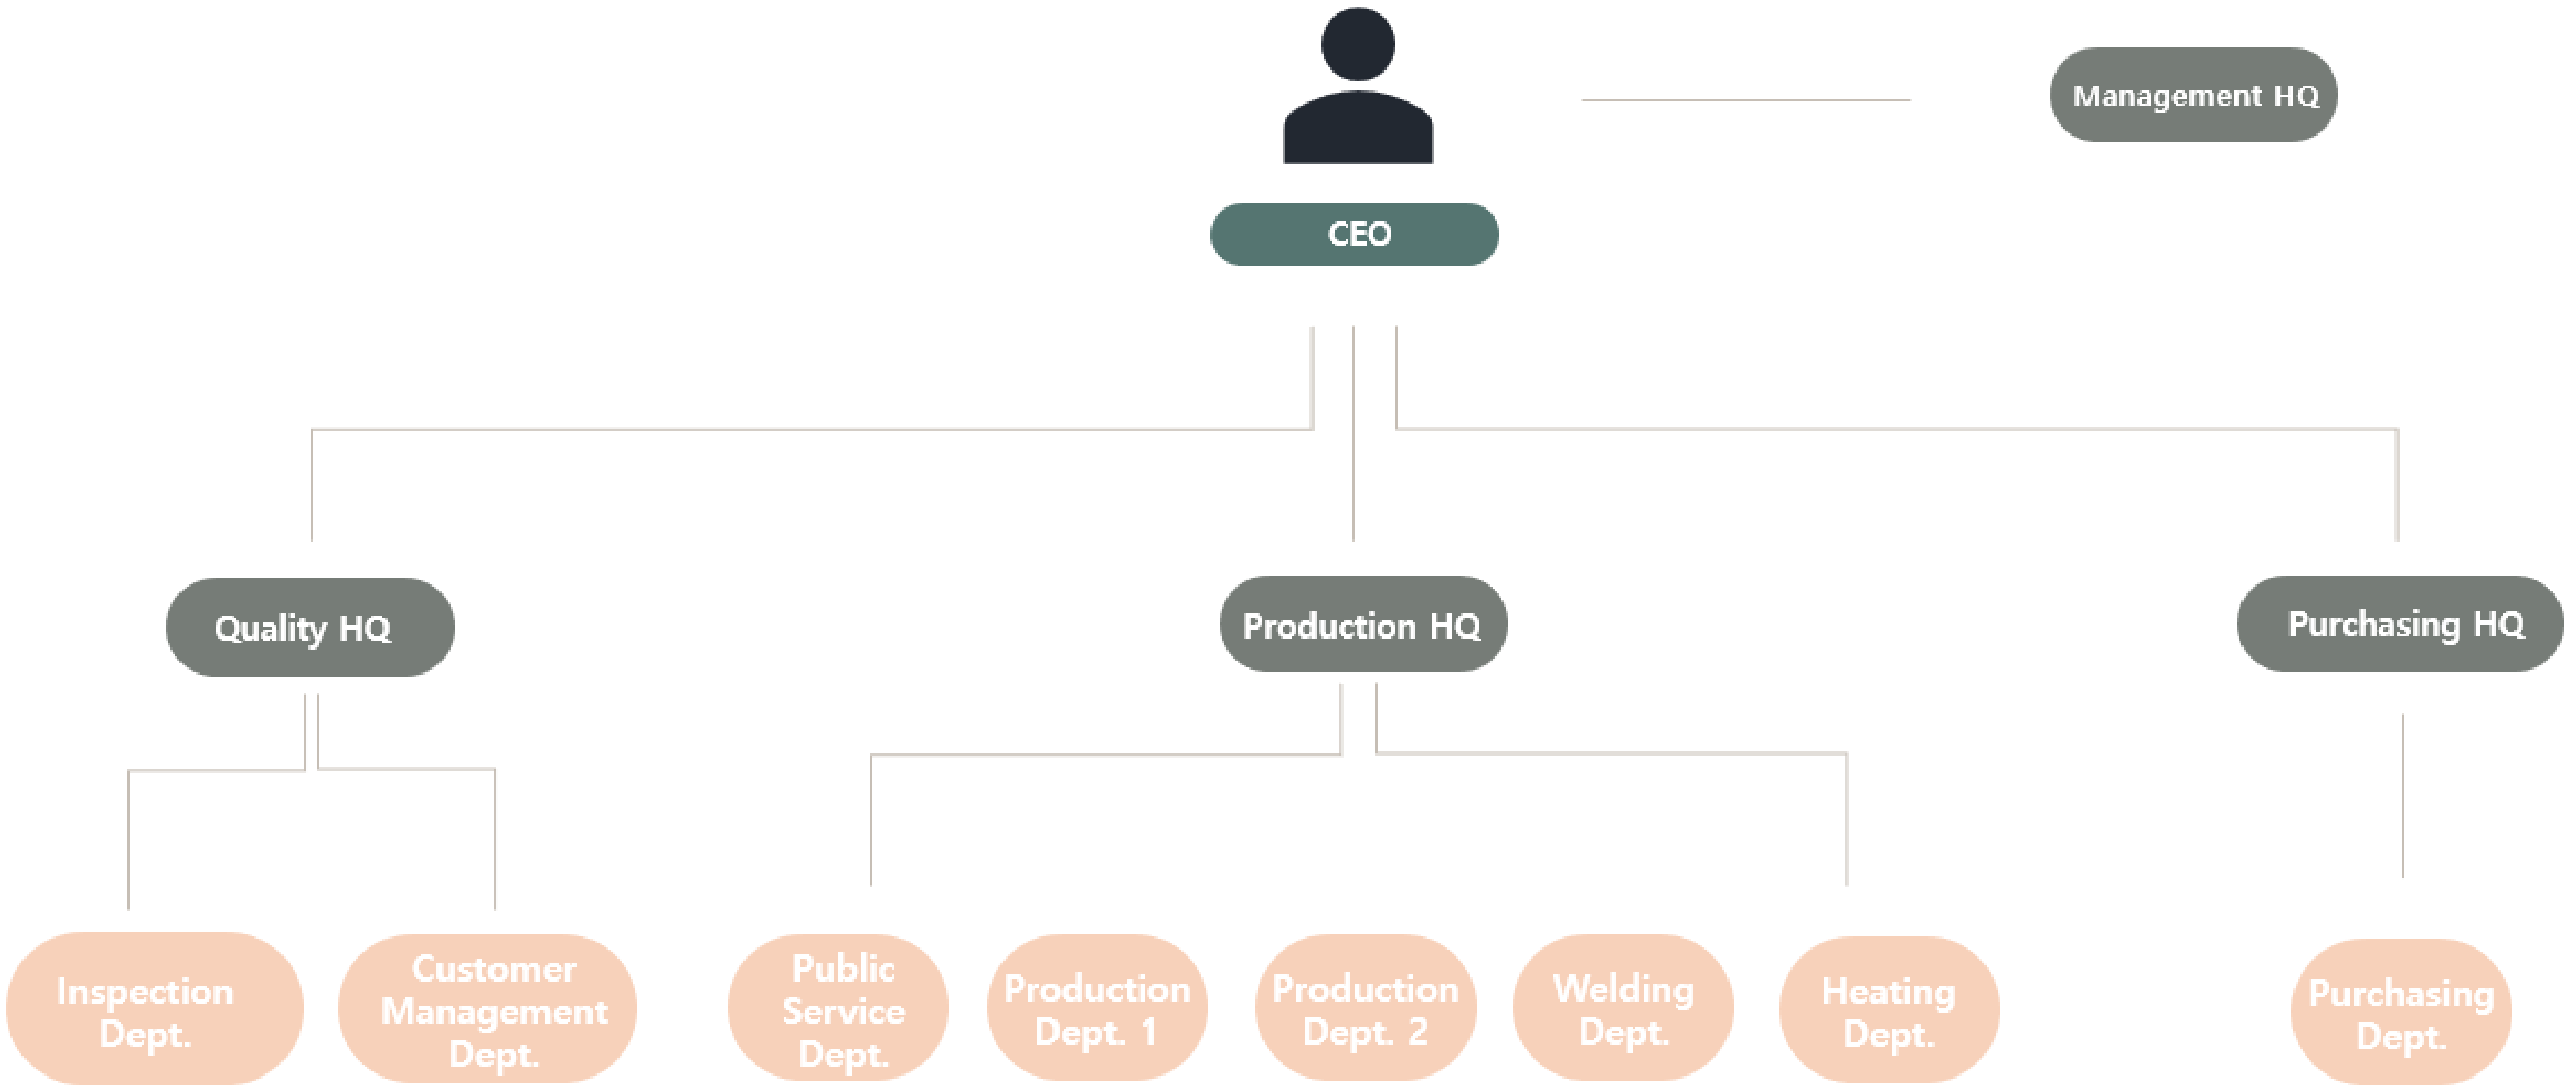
Management HQ

CEO

Quality HQ

Production HQ

Purchasing HQ

Inspection Dept.

Customer Management Dept.

Public Service Dept.

Production Dept. 1

Production Dept. 2

Welding Dept.

Heating Dept.

Purchasing Dept.